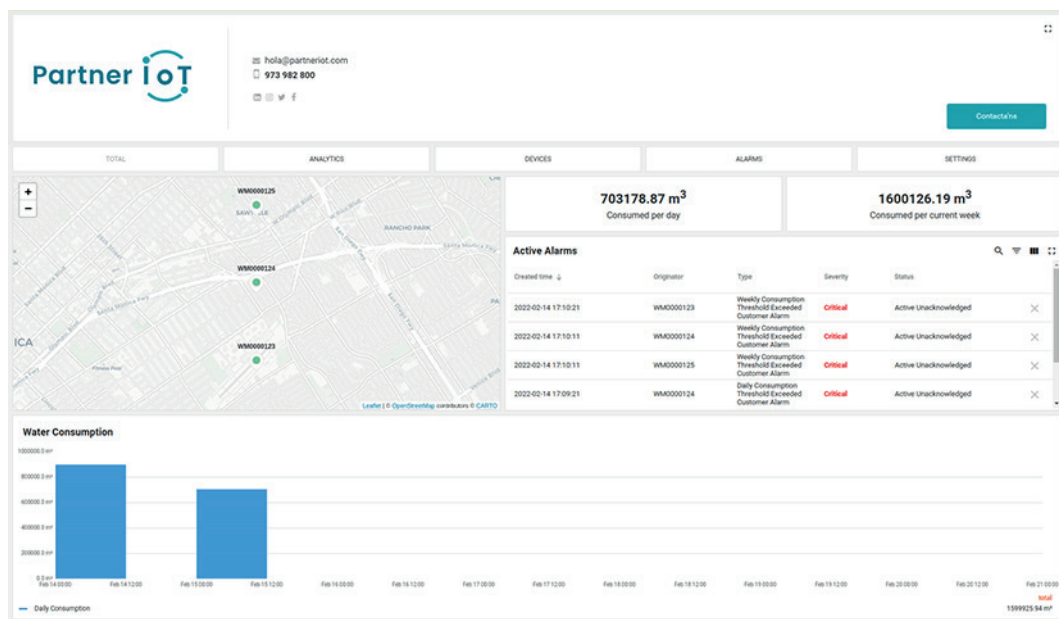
Partner IoT

hola@partneriot.com
973 982 800

Contacta'ns

TOTAL | ANALYTICS | DEVICES | ALARMS | SETTINGS

+
-

WM0000125
SAWTELLE
RANCHO PARK
WM0000124
WM0000123
ICA

Leaflet | © OpenStreetMap contributors © CARTO

703178.87 $m^3$
Consumed per day

1600126.19 $m^3$
Consumed per current week

Active Alarms

| Created time ↓ | Originator | Type | Severity | Status |
|---|---|---|---|---|
| 2022-02-14 17:10:21 | WM0000123 | Weekly Consumption Threshold Exceeded Customer Alarm | Critical | Active Unacknowledged |
| 2022-02-14 17:10:11 | WM0000124 | Weekly Consumption Threshold Exceeded Customer Alarm | Critical | Active Unacknowledged |
| 2022-02-14 17:10:11 | WM0000125 | Weekly Consumption Threshold Exceeded Customer Alarm | Critical | Active Unacknowledged |
| 2022-02-14 17:09:21 | WM0000124 | Daily Consumption Threshold Exceeded Customer Alarm | Critical | Active Unacknowledged |

Water Consumption

1000000.0 m³
800000.0 m³
600000.0 m³
400000.0 m³
200000.0 m³
0.0 m³

Feb 14 00:00 Feb 14 12:00 Feb 15 00:00 Feb 15 12:00 Feb 16 00:00 Feb 16 12:00 Feb 17 00:00 Feb 17 12:00 Feb 18 00:00 Feb 18 12:00 Feb 19 00:00 Feb 19 12:00 Feb 20 00:00 Feb 20 12:00 Feb 21 00:00

Daily Consumption

total
1599925.94 m³